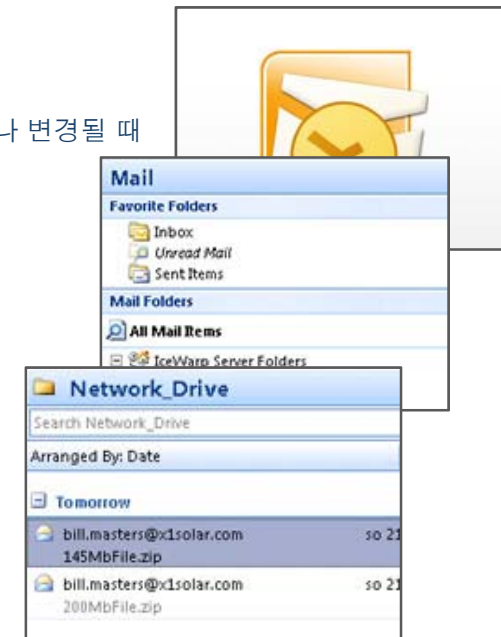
나 변경될 때

Mail
Favorite Folders
Inbox
Unread Mail
Sent Items
Mail Folders
All Mail Items
IceWarp Server Folders

Network_Drive
Search Network_Drive
Arranged By: Date
Tomorrow
bill.masters@x1solar.com so 21
145MbFile.zip
bill.masters@x1solar.com so 21
200MbFile.zip